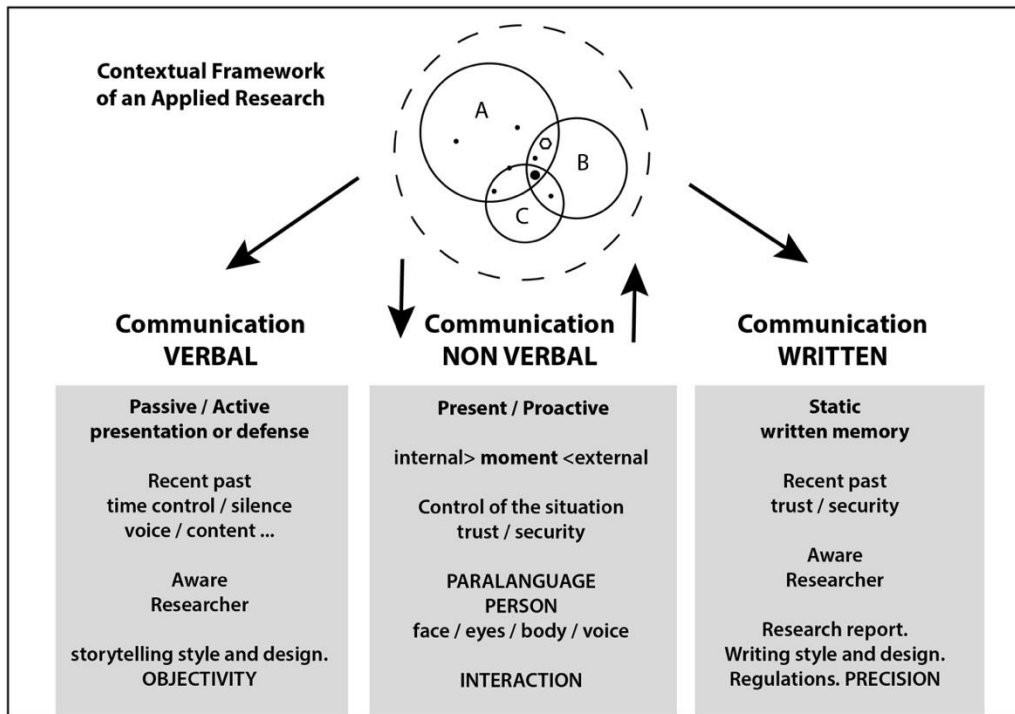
Contextual Framework of an Applied Research

A

B

C

Communication VERBAL

Passive / Active presentation or defense

Recent past time control / silence voice / content ...

Aware Researcher

storytelling style and design. OBJECTIVITY

Communication NON VERBAL

Present / Proactive

internal> **moment** <external

Control of the situation trust / security

PARALANGUAGE PERSON face / eyes / body / voice

INTERACTION

Communication WRITTEN

Static written memory

Recent past trust / security

Aware Researcher

Research report. Writing style and design. Regulations. PRECISION